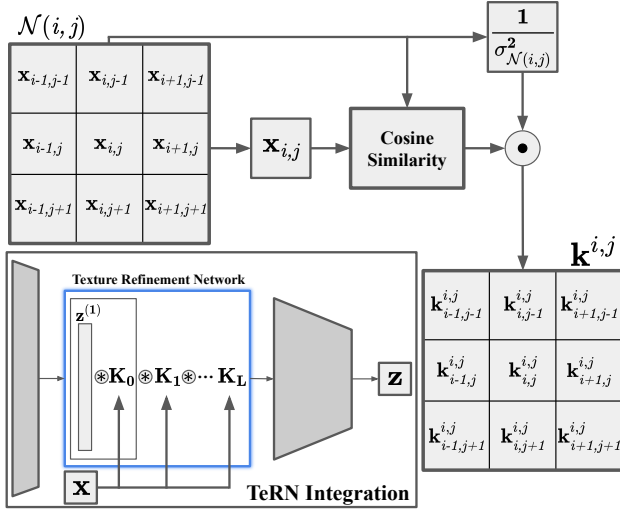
$\mathcal{N}(i,j)$

$\frac{1}{\sigma^2_{\mathcal{N}(i,j)}}$

| | | |
|---|---|---|
| $\mathbf{x}_{i-1,j-1}$ | $\mathbf{x}_{i,j-1}$ | $\mathbf{x}_{i+1,j-1}$ |
| $\mathbf{x}_{i-1,j}$ | $\mathbf{x}_{i,j}$ | $\mathbf{x}_{i+1,j}$ |
| $\mathbf{x}_{i-1,j+1}$ | $\mathbf{x}_{i,j+1}$ | $\mathbf{x}_{i+1,j+1}$ |

$\mathbf{x}_{i,j}$

Cosine Similarity

$\odot$

$\mathbf{k}^{i,j}$

| | | |
|---|---|---|
| $\mathbf{k}^{i,j}_{i-1,j-1}$ | $\mathbf{k}^{i,j}_{i,j-1}$ | $\mathbf{k}^{i,j}_{i+1,j-1}$ |
| $\mathbf{k}^{i,j}_{i-1,j}$ | $\mathbf{k}^{i,j}_{i,j}$ | $\mathbf{k}^{i,j}_{i+1,j}$ |
| $\mathbf{k}^{i,j}_{i-1,j+1}$ | $\mathbf{k}^{i,j}_{i,j+1}$ | $\mathbf{k}^{i,j}_{i+1,j+1}$ |

Texture Refinement Network

$\mathbf{z}^{(1)}$

$\circledast\mathbf{K_0}\circledast\mathbf{K_1}\circledast\cdots\mathbf{K_L}$

$\mathbf{z}$

$\mathbf{x}$

TeRN Integration